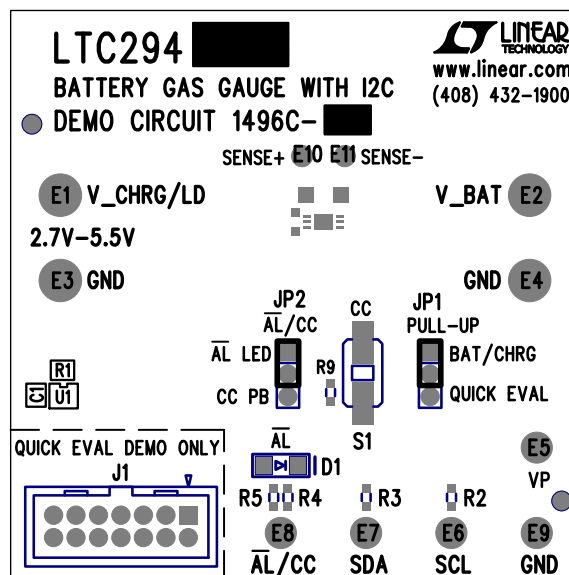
LTC294

BATTERY GAS GAUGE WITH I2C

DEMO CIRCUIT 1496C-

LINEAR TECHNOLOGY

www.linear.com

(408) 432-1900

SENSE+ E10 E11 SENSE-

E1 V_CHRG/LD

2.7V-5.5V

V_BAT E2

E3 GND

GND E4

JP2 $\overline{AL}$/CC

CC

JP1 PULL-UP

$\overline{AL}$ LED

R9

BAT/CHRG

CC PB

QUICK EVAL

R1

C1 U1

S1

QUICK EVAL DEMO ONLY

J1

$\overline{AL}$

D1

E5

VP

R5 R4

R3

R2

E8

E7

E6

E9

$\overline{AL}$/CC

SDA

SCL

GND